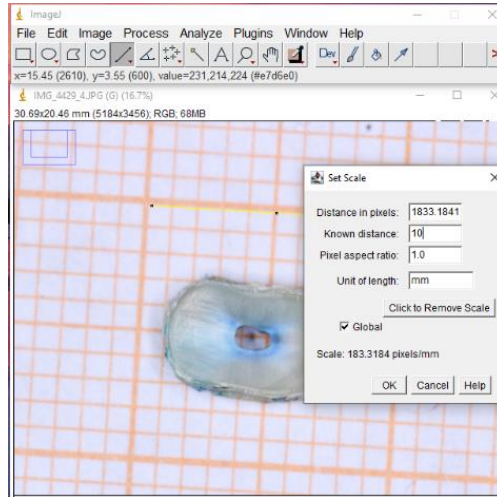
ImageJ

File Edit Image Process Analyze Plugins Window Help

Dev

x=15.45 (2610), y=3.55 (600), value=231,214,224 (#e7d6e0)

IMG_4429_4.JPG (G) (16.7%)

30.69x20.46 mm (5184x3456); RGB; 68MB

Set Scale

Distance in pixels: 1833.1841

Known distance: 10

Pixel aspect ratio: 1.0

Unit of length: mm

Click to Remove Scale

Global

Scale: 183.3184 pixels/mm

OK Cancel Help